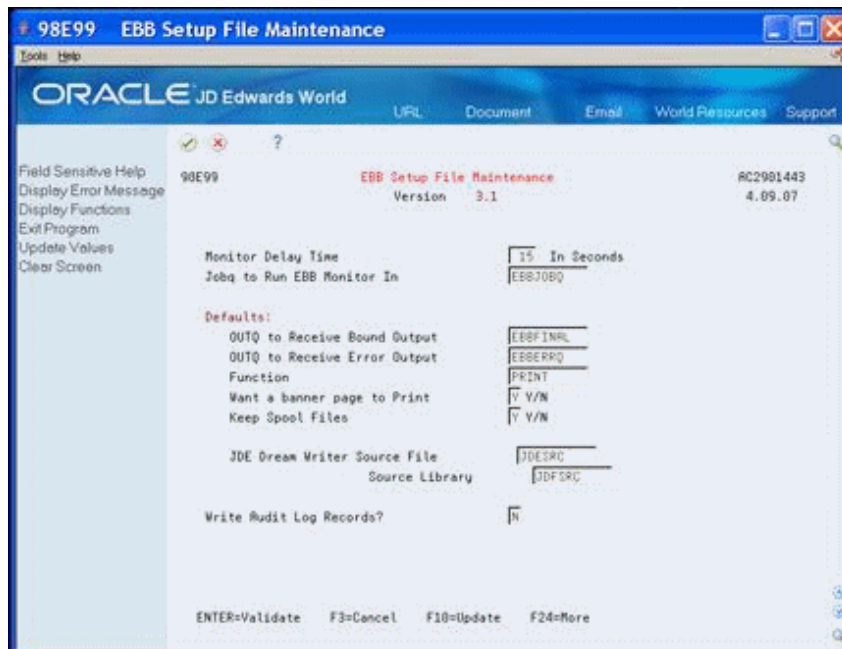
98E99 EBB Setup File Maintenance

Tools Help

ORACLE JD Edwards World

URL Document Email World Resources Support

?

Field Sensitive Help
Display Error Message
Display Functions
Exit Program
Update Values
Clear Screen

98E99 EBB Setup File Maintenance AC2981443
Version 3.1 4.09.07

Monitor Delay Time 15 In Seconds
Jobq to Run EBB Monitor In EBBJOBQ

Defaults:
OUTQ to Receive Bound Output EBBFINAL
OUTQ to Receive Error Output EBBERRQ
Function PRINT
Want a banner page to Print Y Y/N
Keep Spool Files Y Y/N

JDE Dream Writer Source File JDESRC
Source Library JDFSRC

Write Audit Log Records? N

ENTER=Validate F3=Cancel F10=Update F24=More